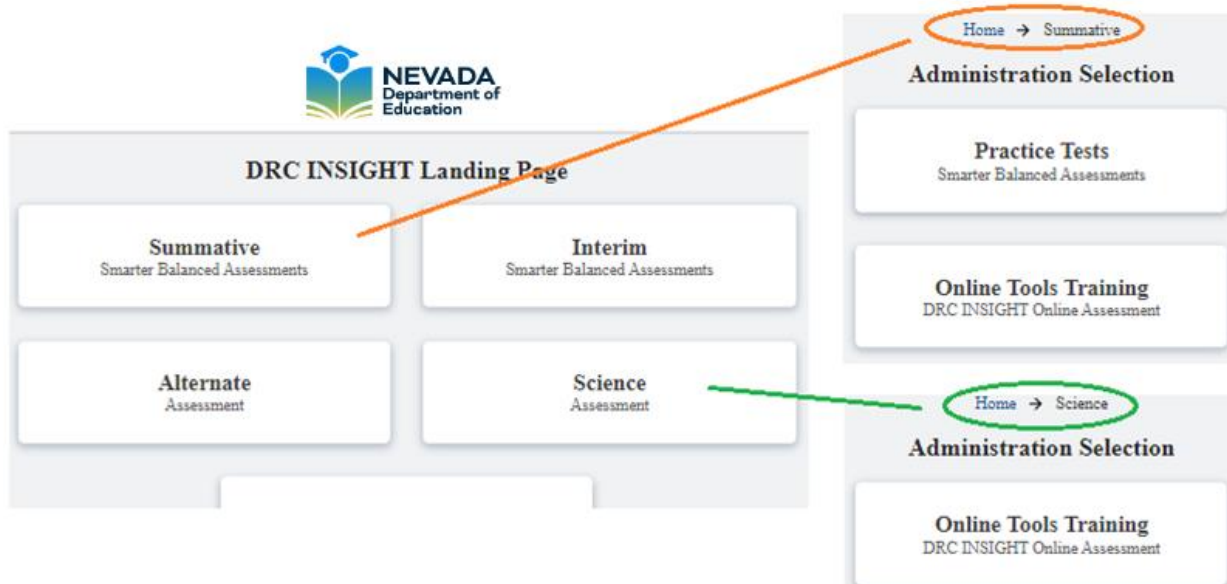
NEVADA
Department of
Education

DRC INSIGHT Landing Page

Summative
Smarter Balanced Assessments

Interim
Smarter Balanced Assessments

Alternate
Assessment

Science
Assessment

Home → Summative

Administration Selection

Practice Tests
Smarter Balanced Assessments

Online Tools Training
DRC INSIGHT Online Assessment

Home → Science

Administration Selection

Online Tools Training
DRC INSIGHT Online Assessment